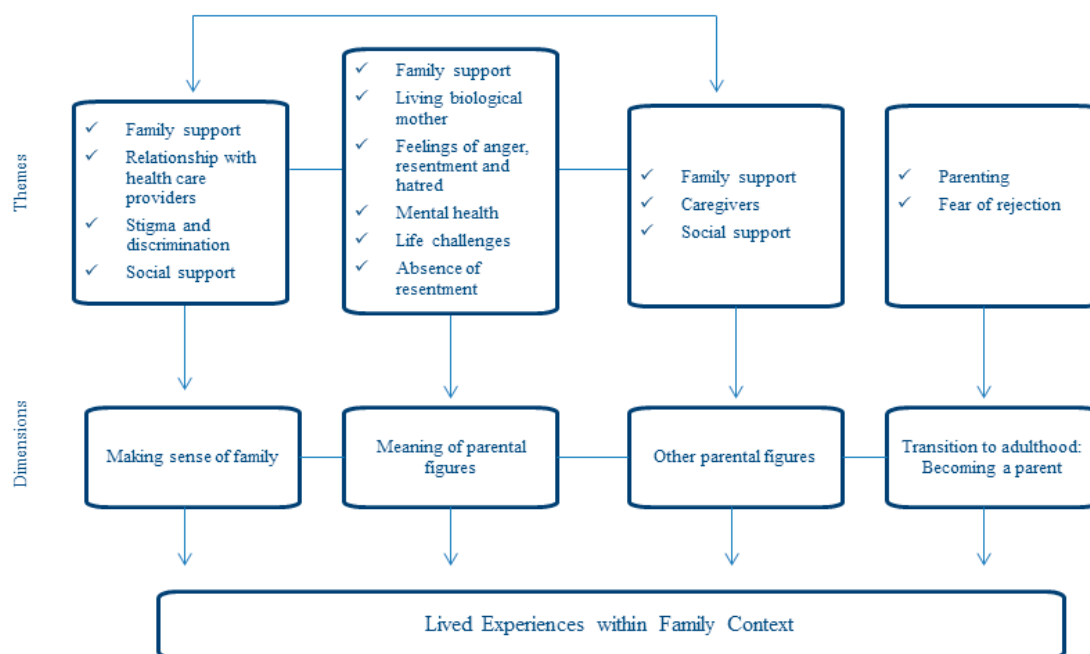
Themes

✓ Family support
✓ Relationship with health care providers
✓ Stigma and discrimination
✓ Social support

✓ Family support
✓ Living biological mother
✓ Feelings of anger, resentment and hatred
✓ Mental health
✓ Life challenges
✓ Absence of resentment

✓ Family support
✓ Caregivers
✓ Social support

✓ Parenting
✓ Fear of rejection

Dimensions

Making sense of family

Meaning of parental figures

Other parental figures

Transition to adulthood: Becoming a parent

Lived Experiences within Family Context